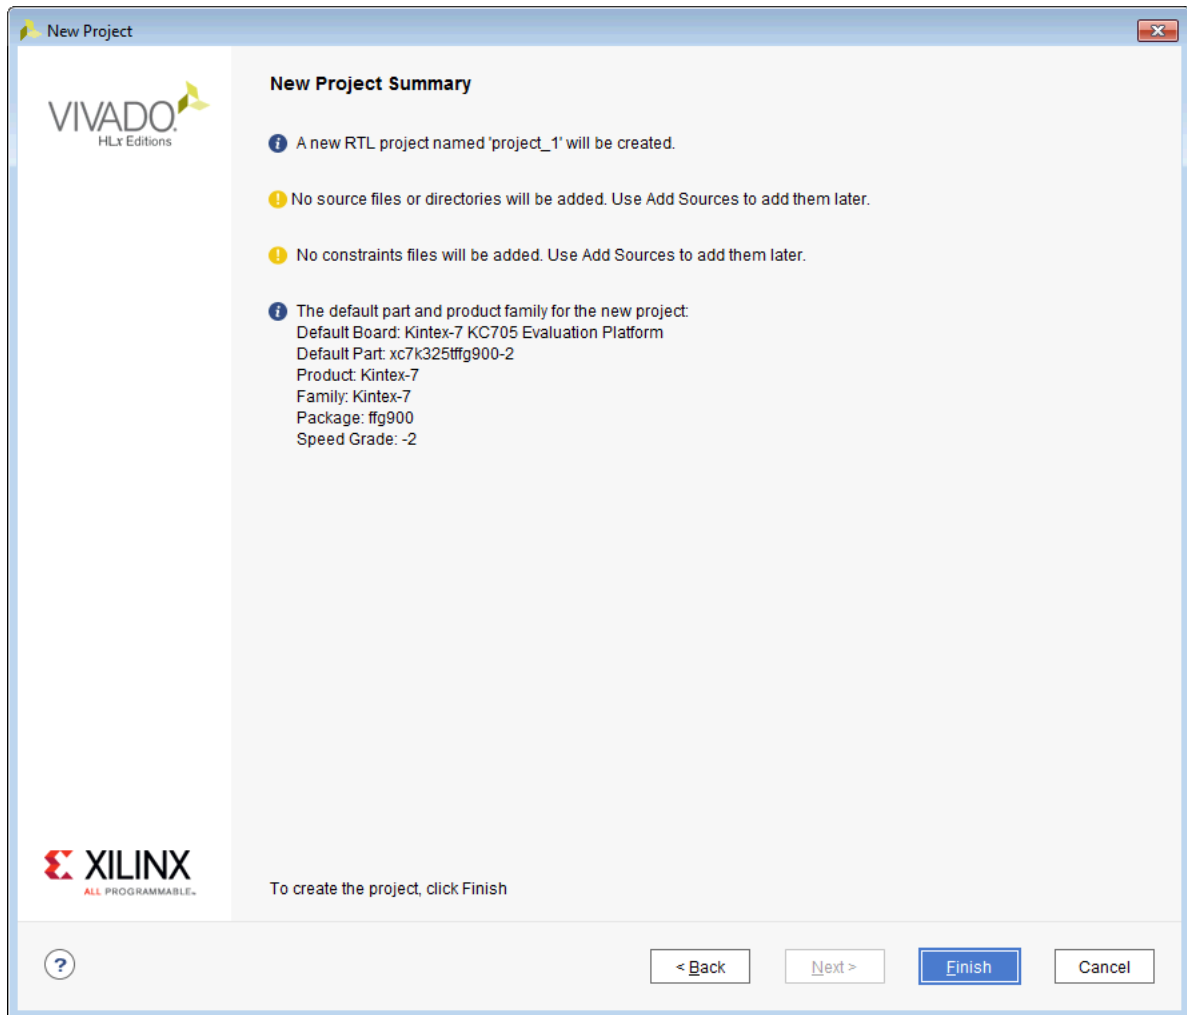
New Project

VIVADO
HLx Editions

New Project Summary

A new RTL project named 'project_1' will be created.

No source files or directories will be added. Use Add Sources to add them later.

No constraints files will be added. Use Add Sources to add them later.

The default part and product family for the new project:
Default Board: Kintex-7 KC705 Evaluation Platform
Default Part: xc7k325tffg900-2
Product: Kintex-7
Family: Kintex-7
Package: ffg900
Speed Grade: -2

XILINX
ALL PROGRAMMABLE.

To create the project, click Finish

?

< Back

Next >

Finish

Cancel